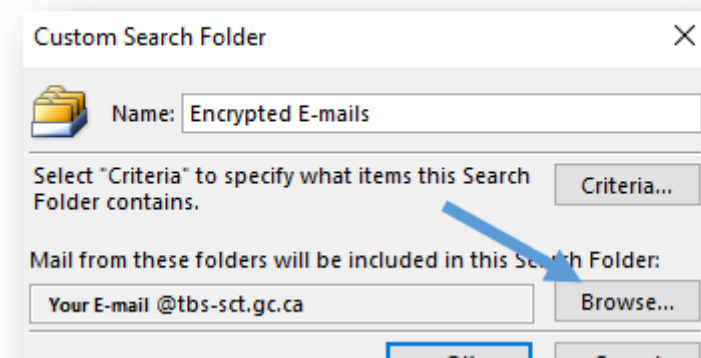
Custom Search Folder

Name: Encrypted E-mails

Select "Criteria" to specify what items this Search Folder contains.

Criteria...

Mail from these folders will be included in this S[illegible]ch Folder:

Your E-mail @tbs-sct.gc.ca

Browse...

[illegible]

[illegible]